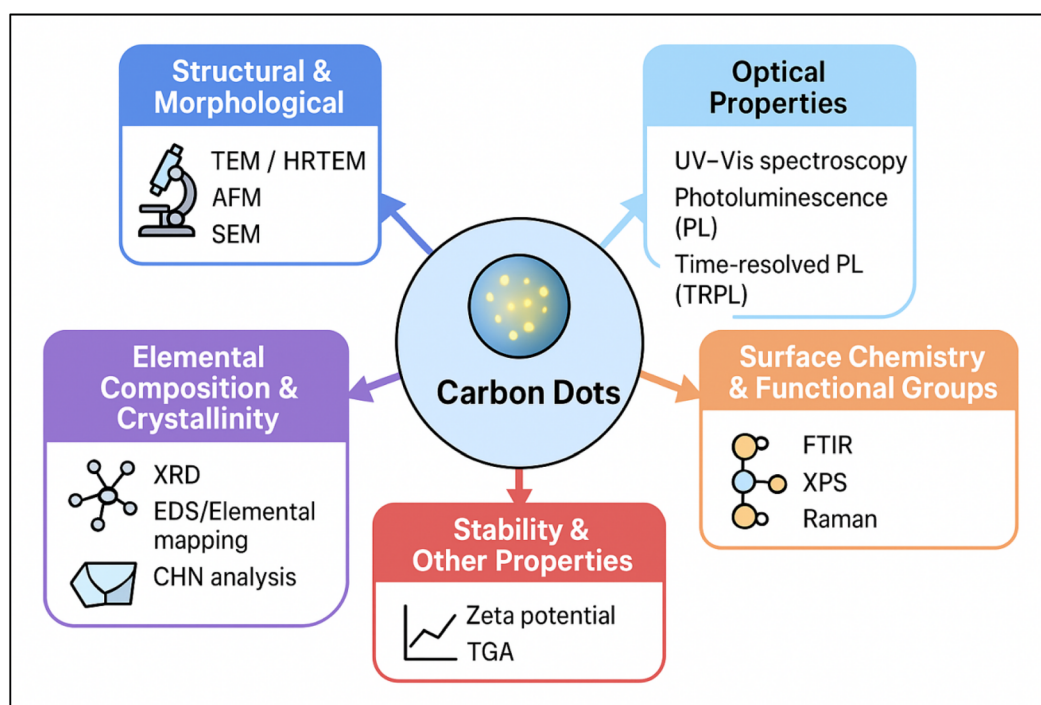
Structural & Morphological

TEM / HRTEM
AFM
SEM

Optical Properties

UV–Vis spectroscopy
Photoluminescence (PL)
Time-resolved PL (TRPL)

Carbon Dots

Elemental Composition & Crystallinity

XRD
EDS/Elemental mapping
CHN analysis

Surface Chemistry & Functional Groups

FTIR
XPS
Raman

Stability & Other Properties

Zeta potential
TGA